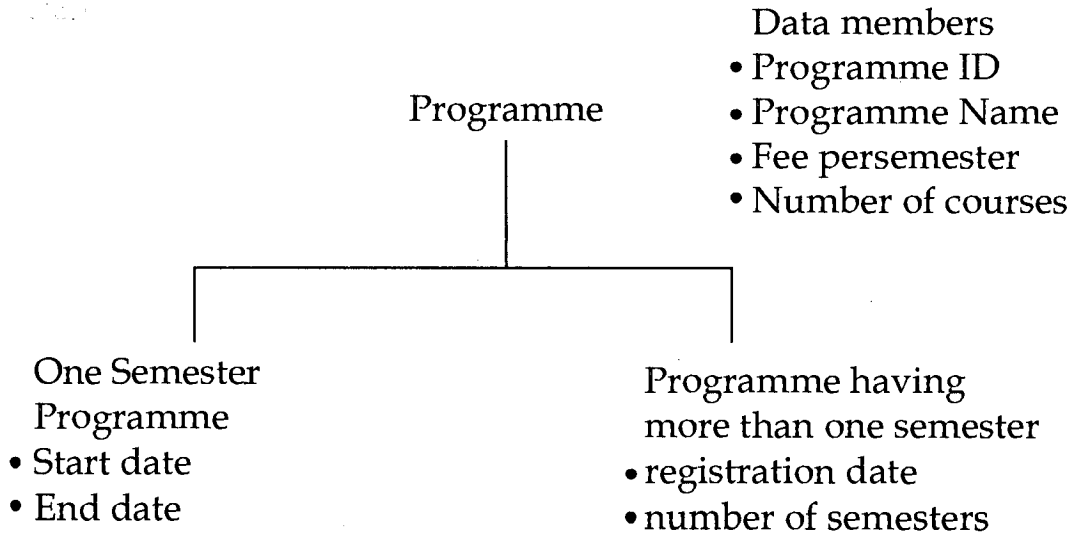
Data members
• Programme ID
• Programme Name
• Fee persemester
• Number of courses

Programme

One Semester Programme
• Start date
• End date

Programme having more than one semester
• registration date
• number of semesters